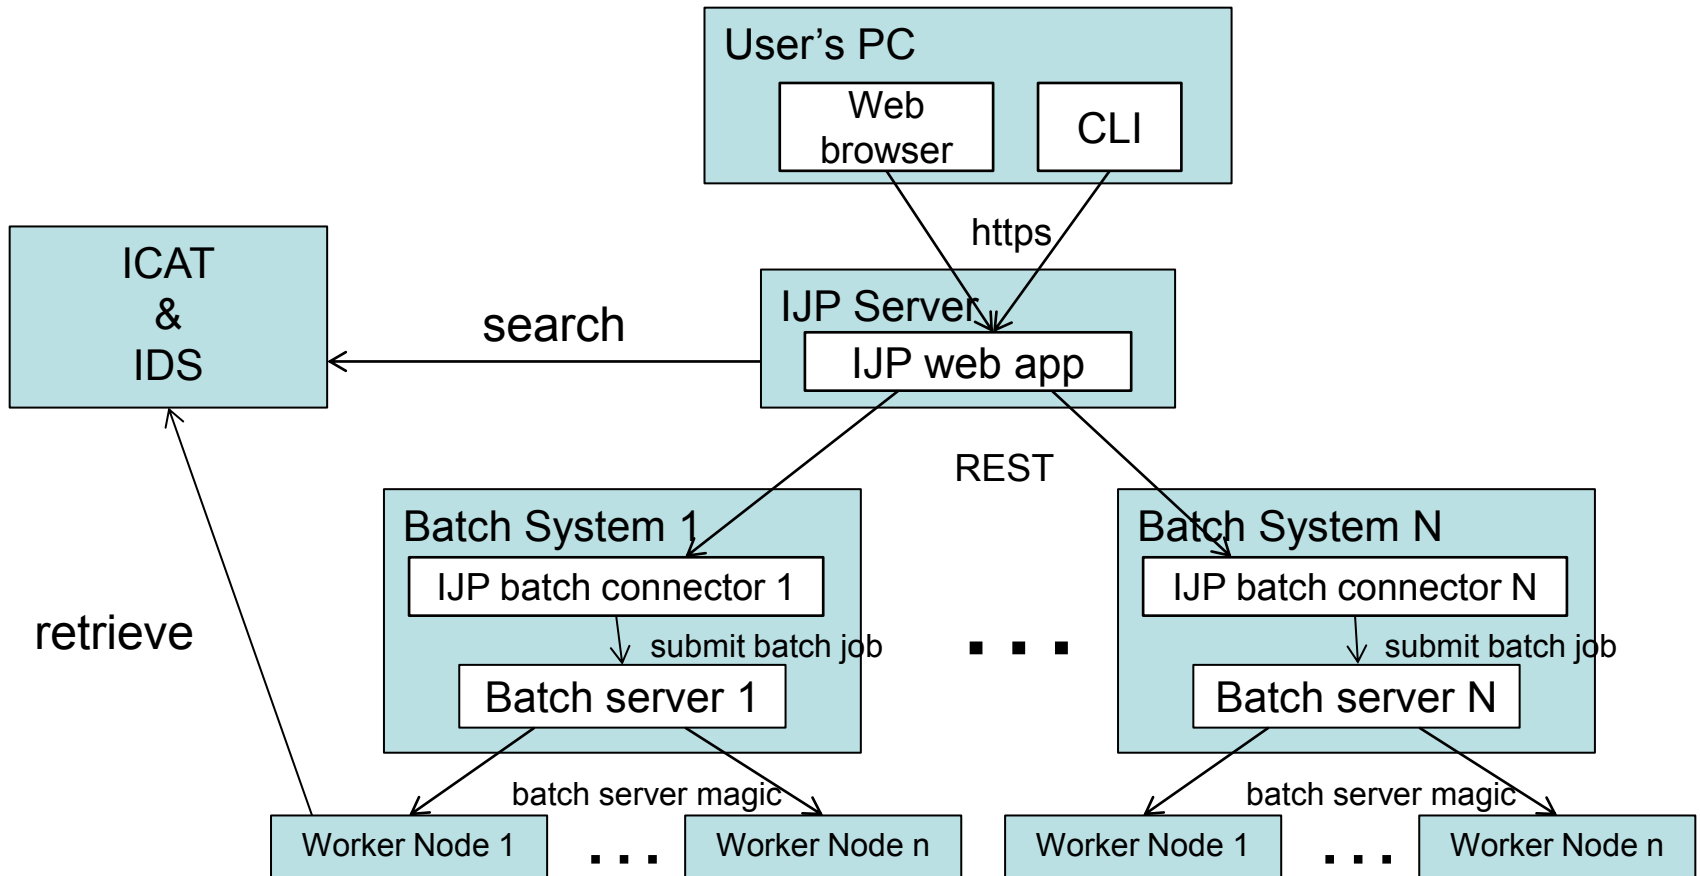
User’s PC

Web browser

CLI

https

ICAT
&
IDS

search

IJP Server

IJP web app

REST

Batch System 1

IJP batch connector 1

submit batch job

Batch server 1

. . .

Batch System N

IJP batch connector N

submit batch job

Batch server N

retrieve

batch server magic

Worker Node 1

. . .

Worker Node n

batch server magic

Worker Node 1

. . .

Worker Node n